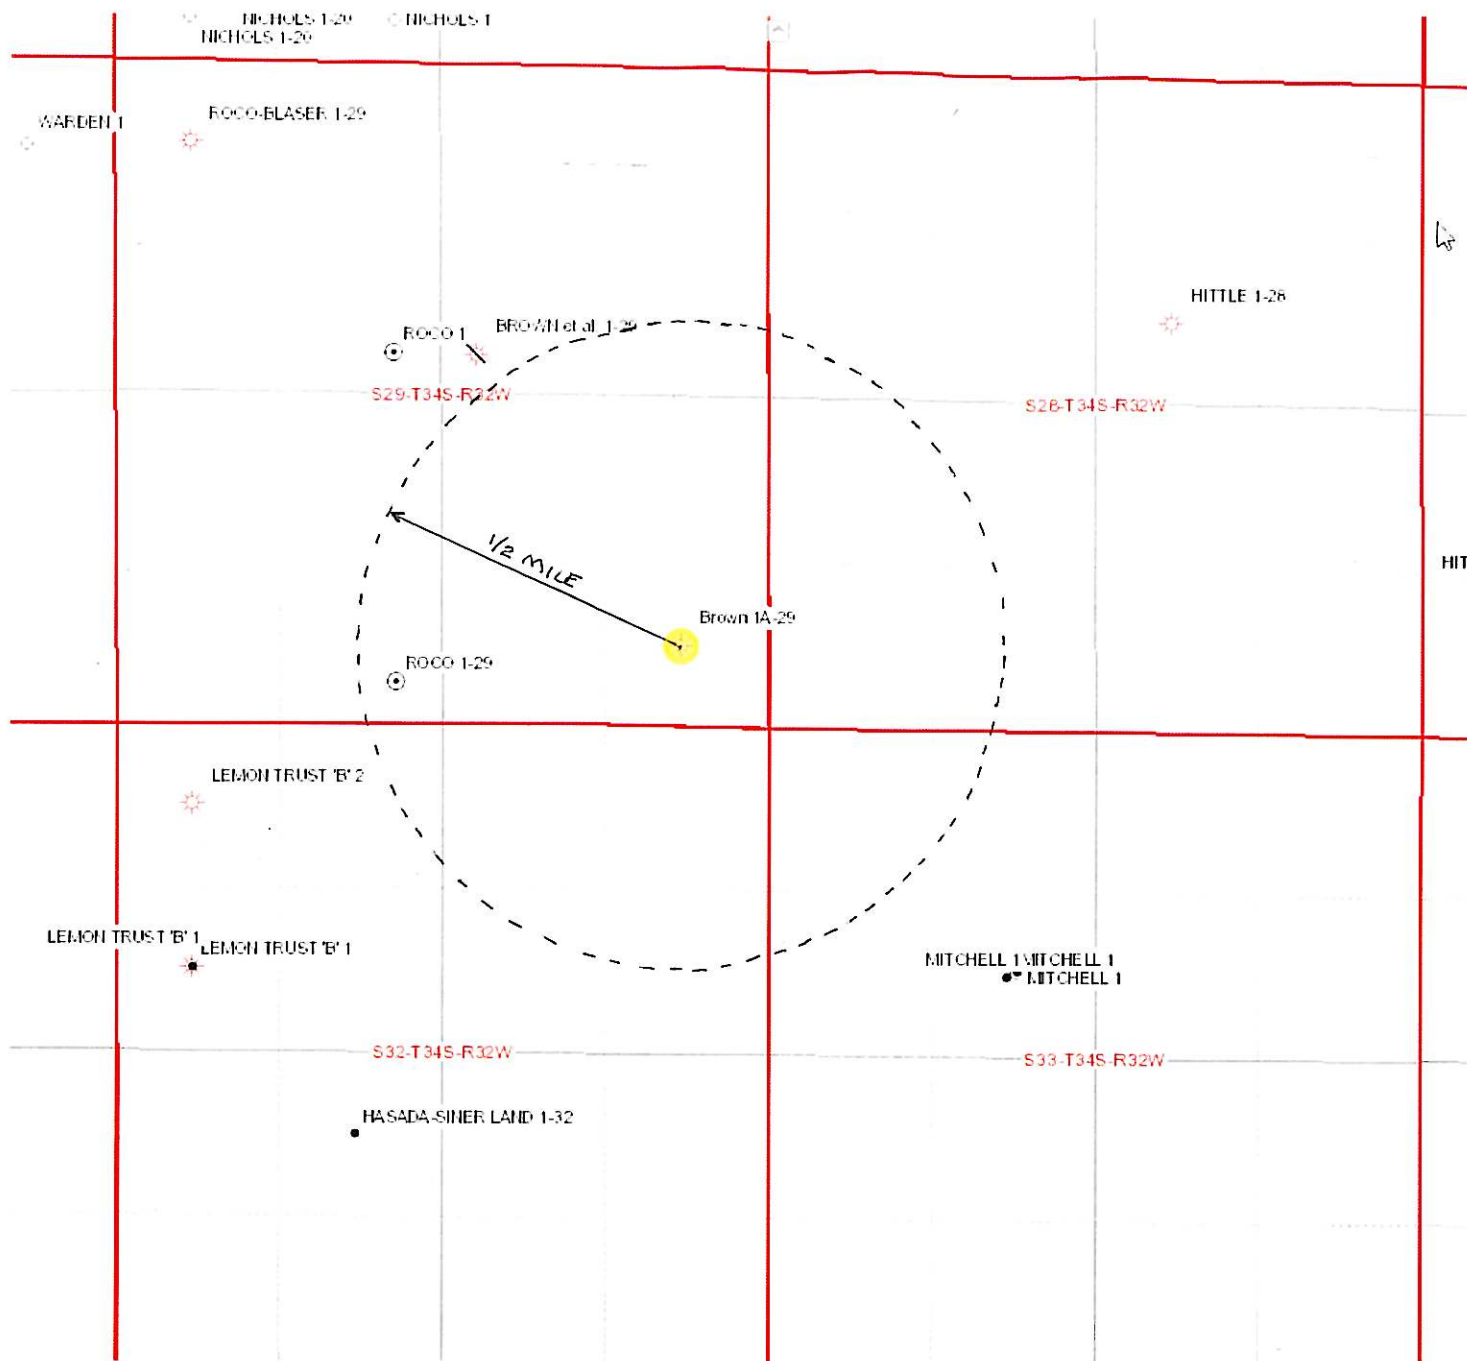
NICHOLS 1-29
NICHOLS 1
NICHOLS 1-29
WARDEN 1
ROCO-BLASER 1-29
HITTLE 1-28
ROCO 1
BROWN et al 1-29
S29-T34S-R32W
S28-T34S-R32W
1/2 MILE
HIT
Brown 1A-29
ROCO 1-29
LEMON TRUST 'B' 2
LEMON TRUST 'B' 1
LEMON TRUST 'B' 1
MITCHELL 1 MITCHELL 1
MITCHELL 1
S32-T34S-R32W
S33-T34S-R32W
HASADA-SINER LAND 1-32